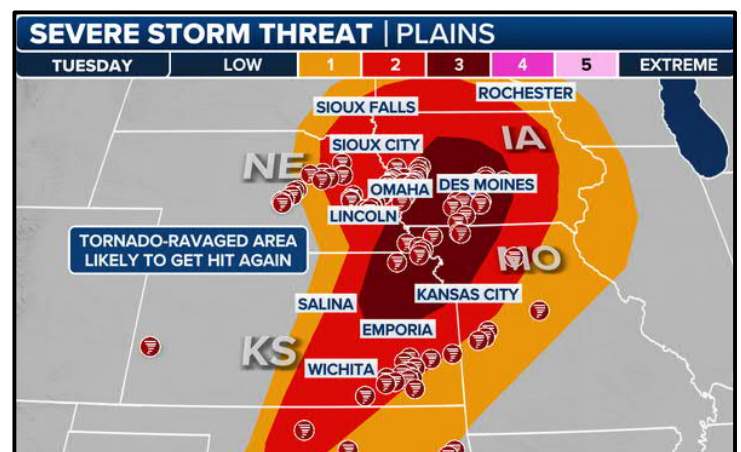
SEVERE STORM THREAT | PLAINS

TUESDAY LOW 1 2 3 4 5 EXTREME

SIOUX FALLS
ROCHESTER
IA
SIOUX CITY
NE
OMAHA
DES MOINES
LINCOLN
TORNADO-RAVAGED AREA LIKELY TO GET HIT AGAIN
MO
SALINA
KANSAS CITY
EMPORIA
KS
WICHITA